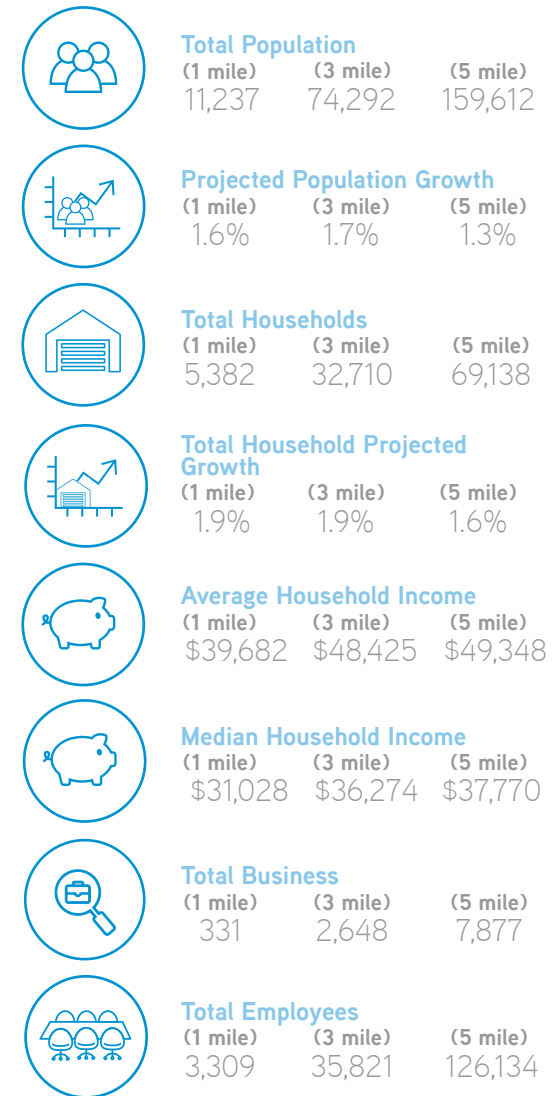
Total Population
(1 mile) (3 mile) (5 mile)
11,237 74,292 159,612

Projected Population Growth
(1 mile) (3 mile) (5 mile)
1.6% 1.7% 1.3%

Total Households
(1 mile) (3 mile) (5 mile)
5,382 32,710 69,138

Total Household Projected Growth
(1 mile) (3 mile) (5 mile)
1.9% 1.9% 1.6%

Average Household Income
(1 mile) (3 mile) (5 mile)
$39,682 $48,425 $49,348

Median Household Income
(1 mile) (3 mile) (5 mile)
$31,028 $36,274 $37,770

Total Business
(1 mile) (3 mile) (5 mile)
331 2,648 7,877

Total Employees
(1 mile) (3 mile) (5 mile)
3,309 35,821 126,134